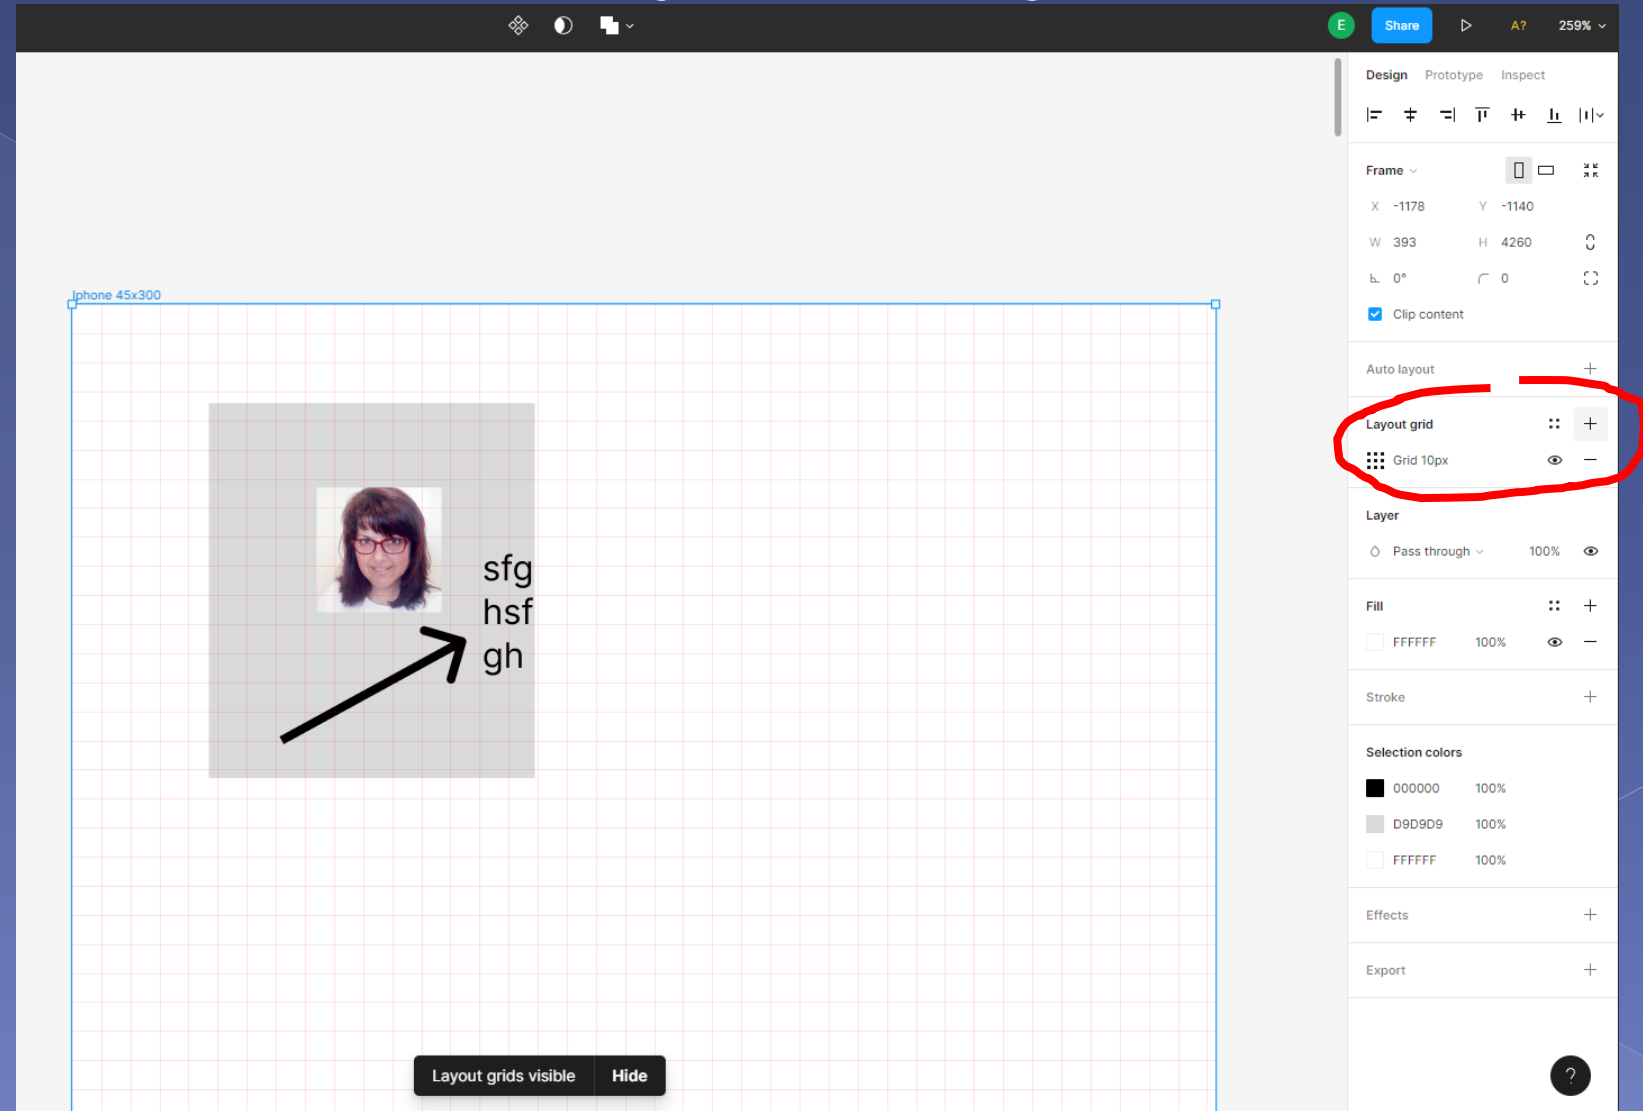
E Share A? 259%

Design Prototype Inspect

Frame

X -1178 Y -1140

W 393 H 4260

0° 0

Clip content

Auto layout

Layout grid

Grid 10px

Layer

Pass through 100%

Fill

FFFFFF 100%

Stroke

Selection colors

000000 100%

D9D9D9 100%

FFFFFF 100%

Effects

Export

Iphone 45x300

sfg
hsf
gh

Layout grids visible Hide

?